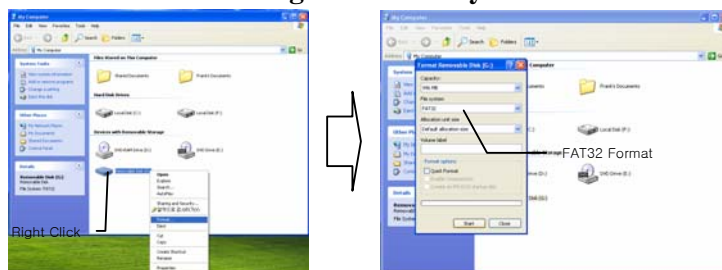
My Computer
File Edit View Favorites Tools Help
Back Search Folders
Address My Computer
System Tasks
Files Stored on This Computer
Shared Documents
Frank's Documents
Hard Disk Drives
Local Disk (C:)
Local Disk (F:)
Devices with Removable Storage
DVD-RAM Drive (D:)
DVD Drive (E:)
Other Places
Details
Removable Disk (G:)
Removable Disk
File System: FAT32
Open
Explore
Search...
AutoPlay
Format...
Eject
Cut
Copy
Create Shortcut
Rename
Properties
Right Click

My Computer
Format Removable Disk (G:)
Capacity:
File system
FAT32
Allocation unit size
Default allocation size
Volume label
Format options
Quick Format
Start
Close
Computer
Frank's Documents
Local Disk (F:)
DVD Drive (E:)
FAT32 Format